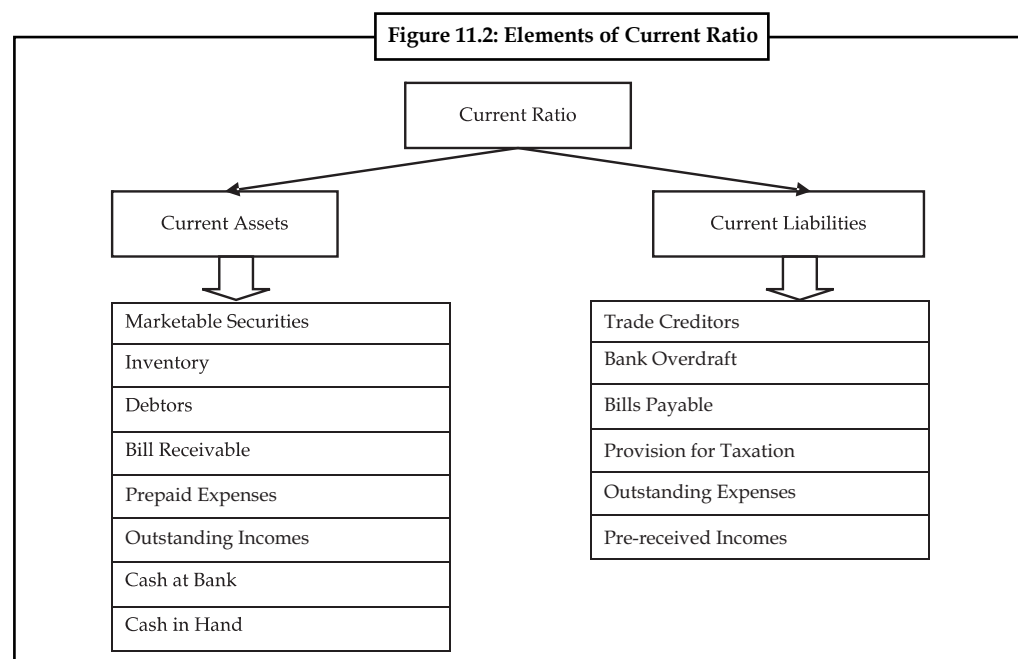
Figure 11.2: Elements of Current Ratio

Current Ratio

Current Assets

Current Liabilities

Marketable Securities
Inventory
Debtors
Bill Receivable
Prepaid Expenses
Outstanding Incomes
Cash at Bank
Cash in Hand

Trade Creditors
Bank Overdraft
Bills Payable
Provision for Taxation
Outstanding Expenses
Pre-received Incomes